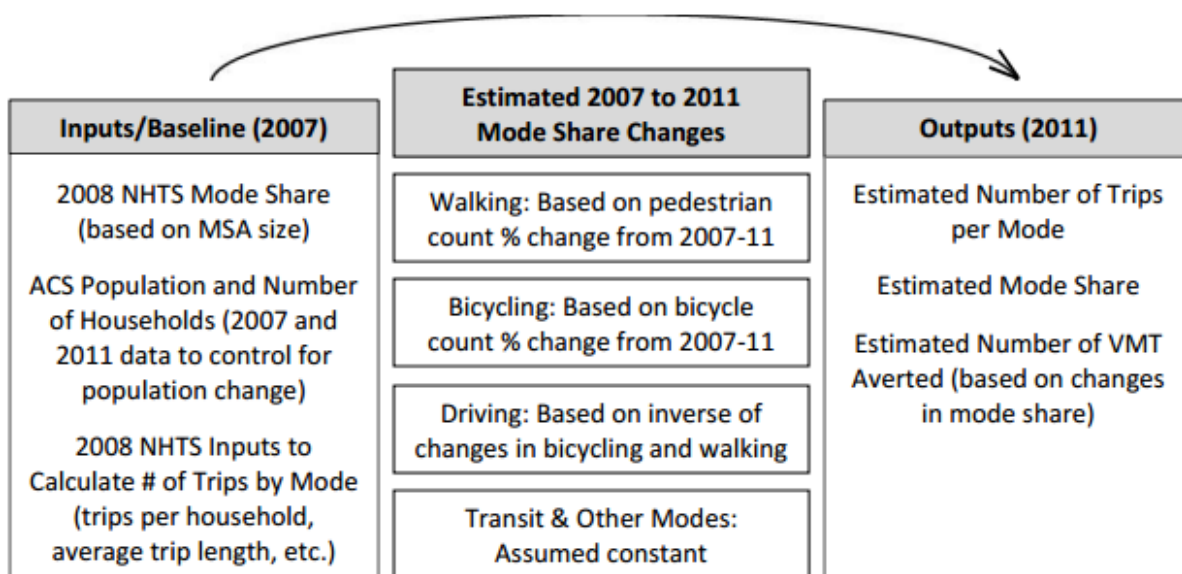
Inputs/Baseline (2007)

2008 NHTS Mode Share (based on MSA size)

ACS Population and Number of Households (2007 and 2011 data to control for population change)

2008 NHTS Inputs to Calculate # of Trips by Mode (trips per household, average trip length, etc.)

Estimated 2007 to 2011 Mode Share Changes

Walking: Based on pedestrian count % change from 2007-11

Bicycling: Based on bicycle count % change from 2007-11

Driving: Based on inverse of changes in bicycling and walking

Transit & Other Modes: Assumed constant

Outputs (2011)

Estimated Number of Trips per Mode

Estimated Mode Share

Estimated Number of VMT Averted (based on changes in mode share)